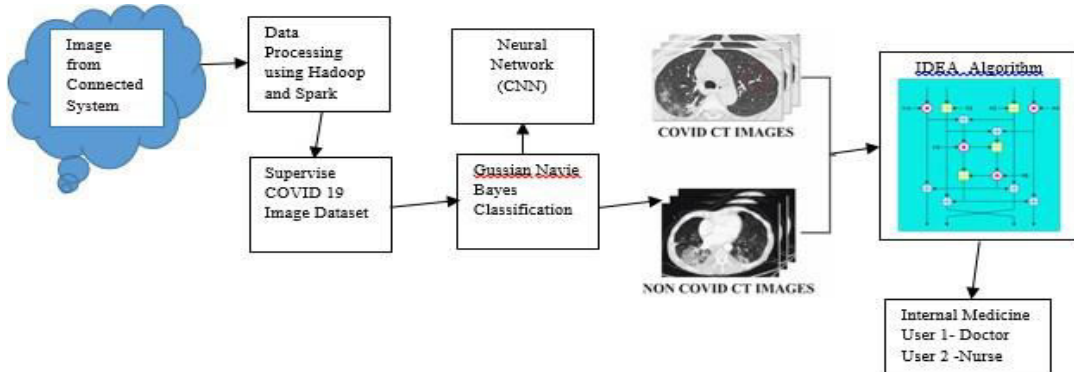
Image from Connected System

Data Processing using Hadoop and Spark

Supervise COVID 19 Image Dataset

Neural Network (CNN)

Gussian Navie Bayes Classification

COVID CT IMAGES

NON COVID CT IMAGES

IDEA Algorithm

Internal Medicine
User 1- Doctor
User 2 -Nurse